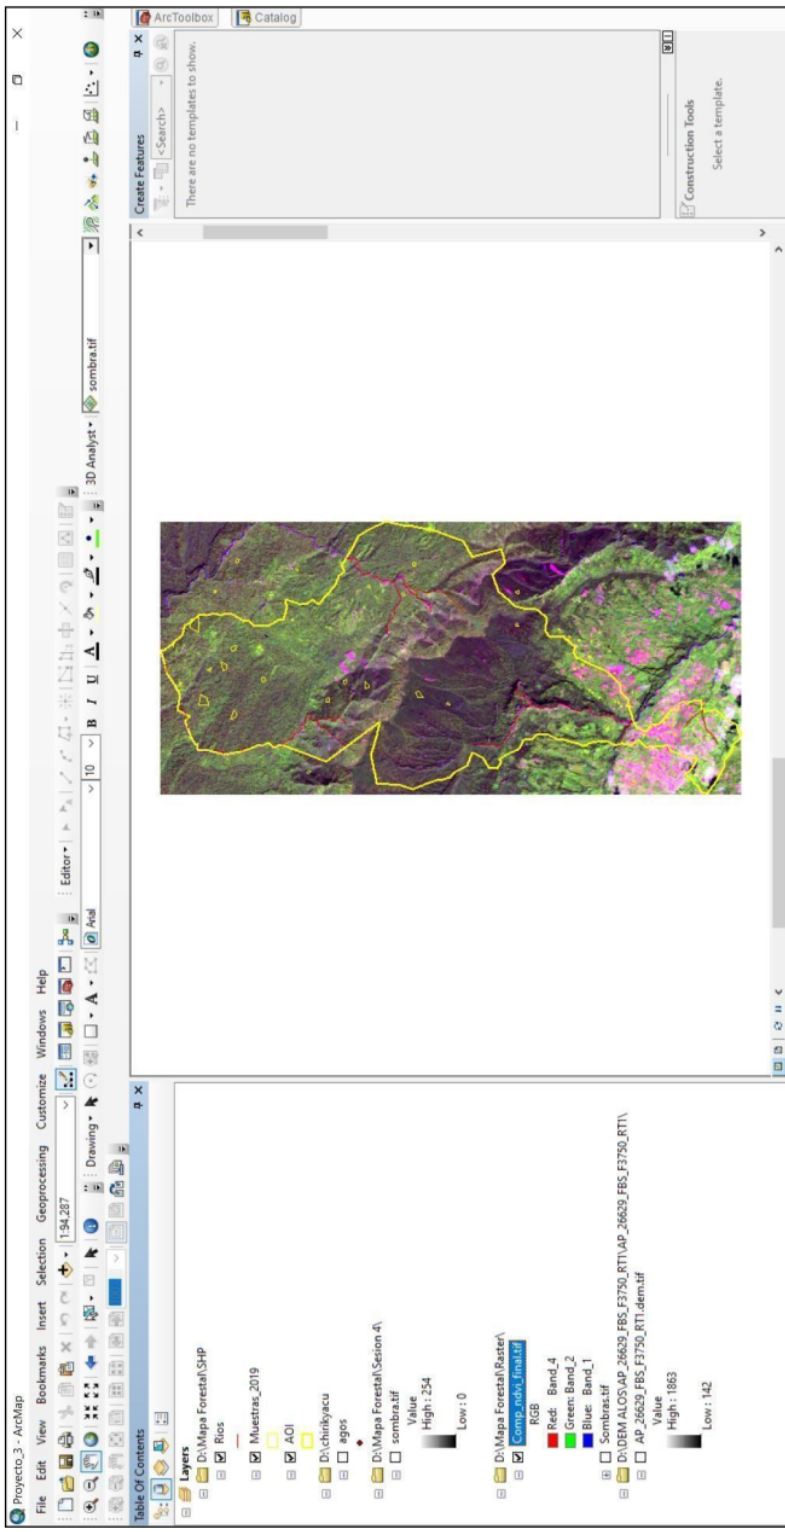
Proyecto_3 - ArcMap

File Edit View Bookmarks Insert Selection Geoprocessing Customize Windows Help

1:94,287

Drawing

Arial

10

B I U A

Editor

3D Analyst

sombra.tif

Table Of Contents

Layers

D:\Mapa Forestal\SHP

Rios

Muestras_2019

AOI

D:\chinkyacu

agos

D:\Mapa Forestal\Sesion 4\

sombra.tif

Value

High : 254

Low : 0

D:\Mapa Forestal\Raster\

Comp_ndvi_final.tif

RGB

Red: Band_4

Green: Band_2

Blue: Band_1

Sombras.tif

D:\DEM ALOS\AP_26629_FBS_F3750_RT1\AP_26629_FBS_F3750_RT1\

AP_26629_FBS_F3750_RT1.dem.tif

Value

High : 1863

Low : 142

ArcToolbox

Catalog

Create Features

<Search>

There are no templates to show.

Construction Tools

Select a template.